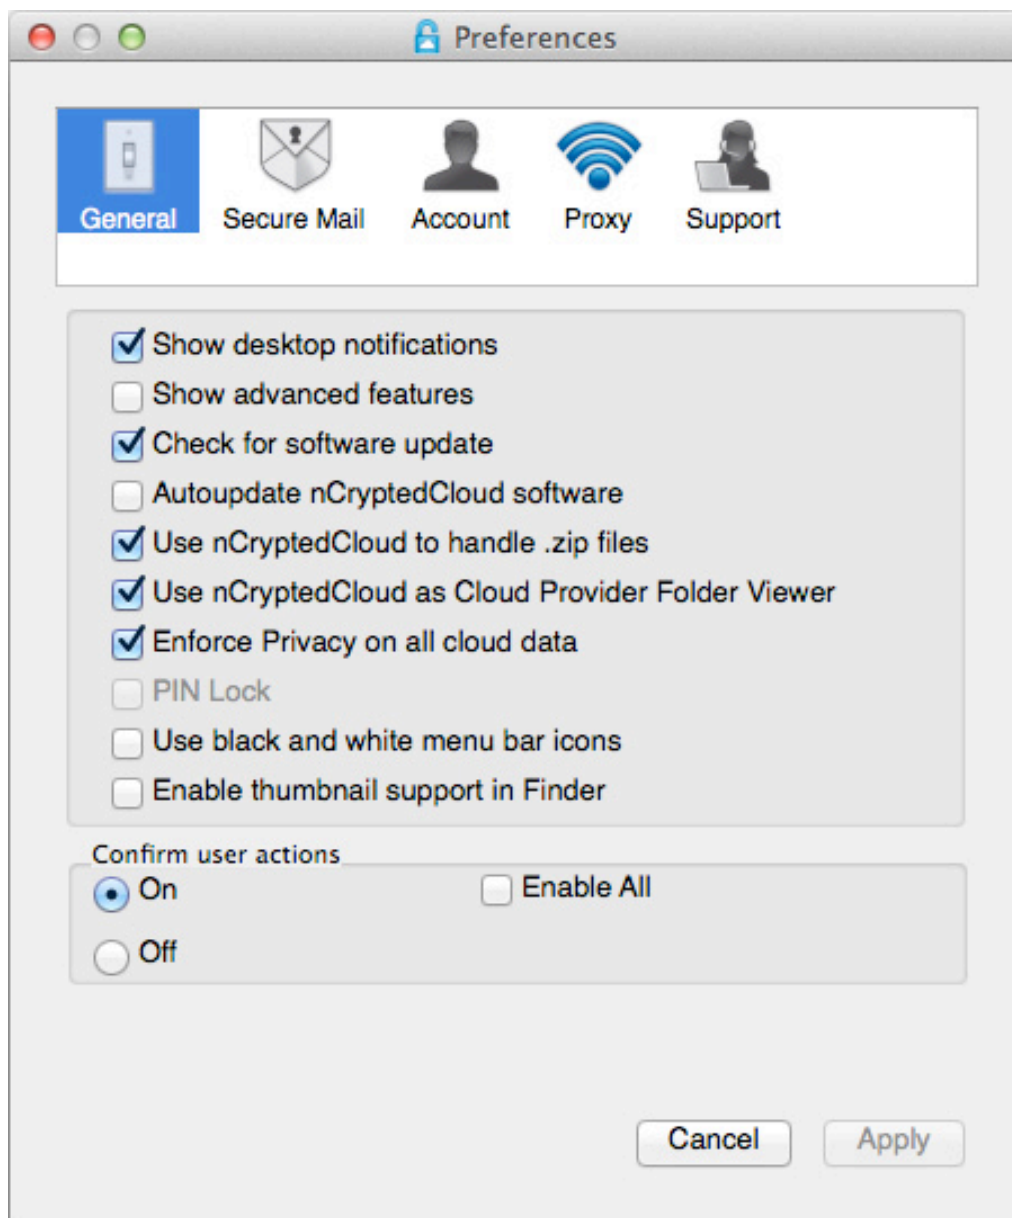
Preferences

General
Secure Mail
Account
Proxy
Support

Show desktop notifications
Show advanced features
Check for software update
Autoupdate nCryptedCloud software
Use nCryptedCloud to handle .zip files
Use nCryptedCloud as Cloud Provider Folder Viewer
Enforce Privacy on all cloud data
PIN Lock
Use black and white menu bar icons
Enable thumbnail support in Finder

Confirm user actions
On
Enable All
Off

Cancel
Apply